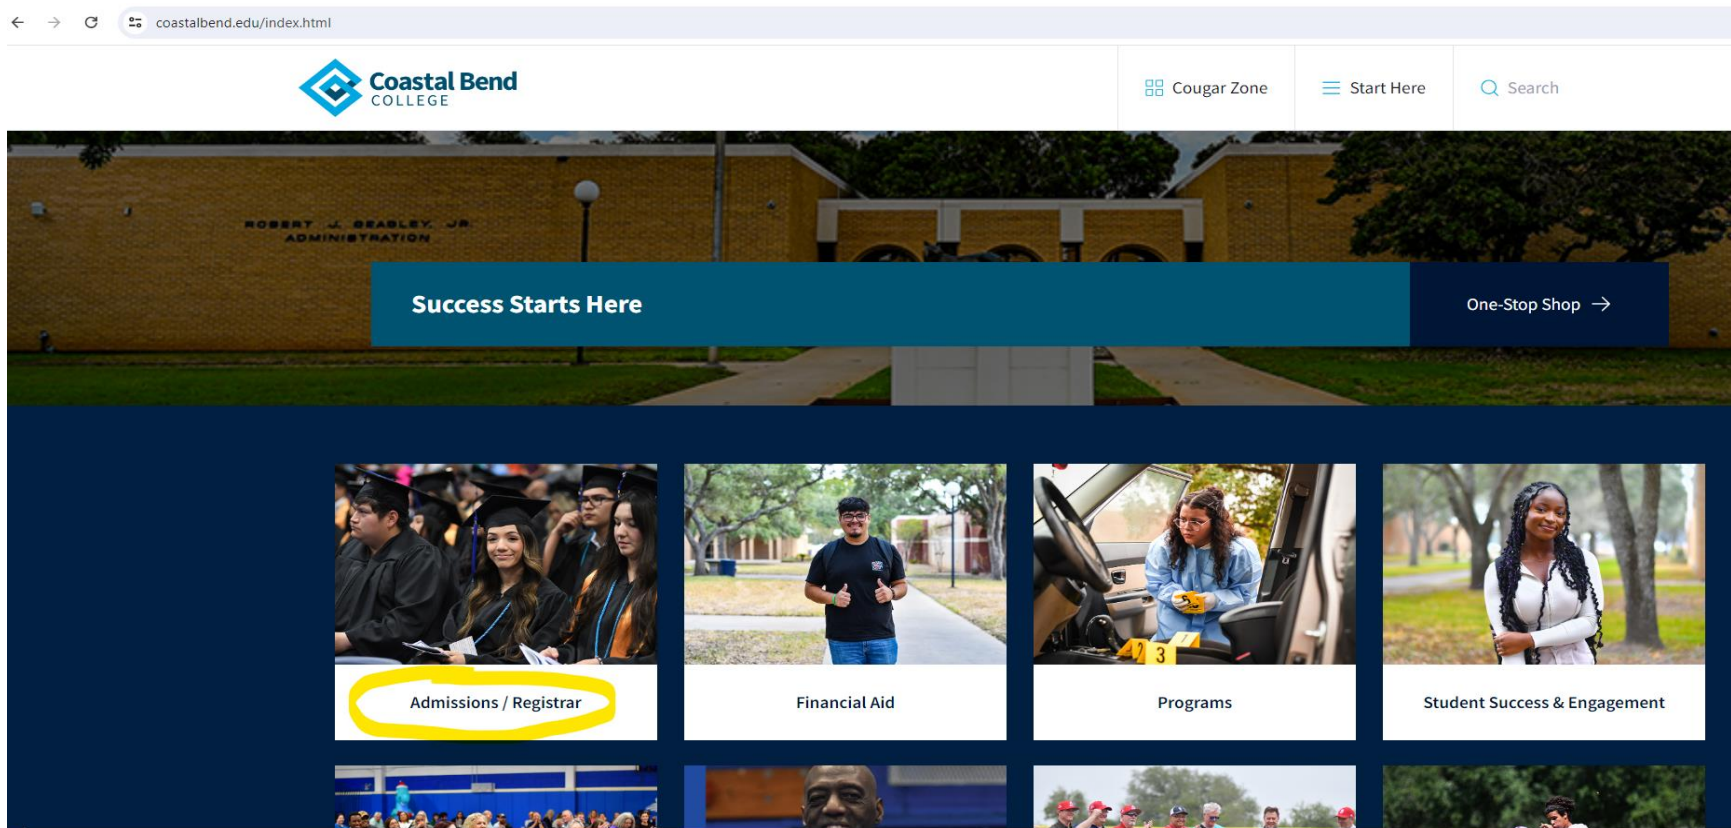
coastalbend.edu/index.html

Coastal Bend COLLEGE

Cougar Zone

Start Here

Search

ROBERT J. BEASLEY, JR. ADMINISTRATION

Success Starts Here

One-Stop Shop →

Admissions / Registrar

Financial Aid

Programs

Student Success & Engagement